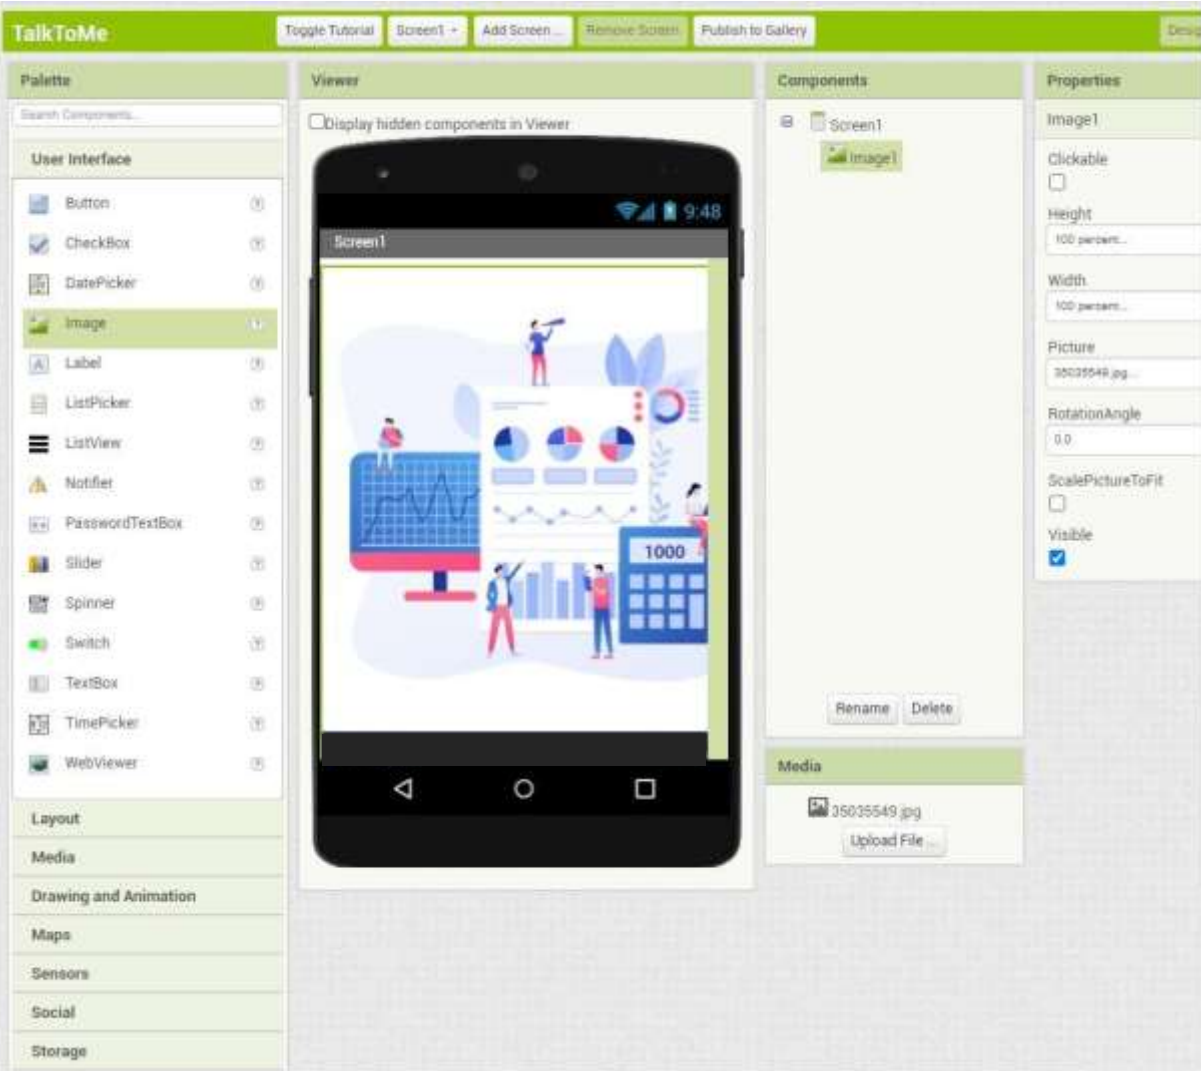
TalkToMe

Toggle Tutorial | Screen1 ▾ | Add Screen ... | Remove Screen | Publish to Gallery | Desig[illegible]

Palette

Search Components...

User Interface

Button ?
CheckBox ?
DatePicker ?
Image ?
Label ?
ListPicker ?
ListView ?
Notifier ?
PasswordTextBox ?
Slider ?
Spinner ?
Switch ?
TextBox ?
TimePicker ?
WebViewer ?

Layout
Media
Drawing and Animation
Maps
Sensors
Social
Storage

Viewer

Display hidden components in Viewer

9:48

Screen1

1000

Components

Screen1
Image1

Rename | Delete

Media

35035549.jpg

Upload File ...

Properties

Image1

Clickable

Height
100 percent...

Width
100 percent...

Picture
35035549.jpg...

RotationAngle
0.0

ScalePictureToFit

Visible